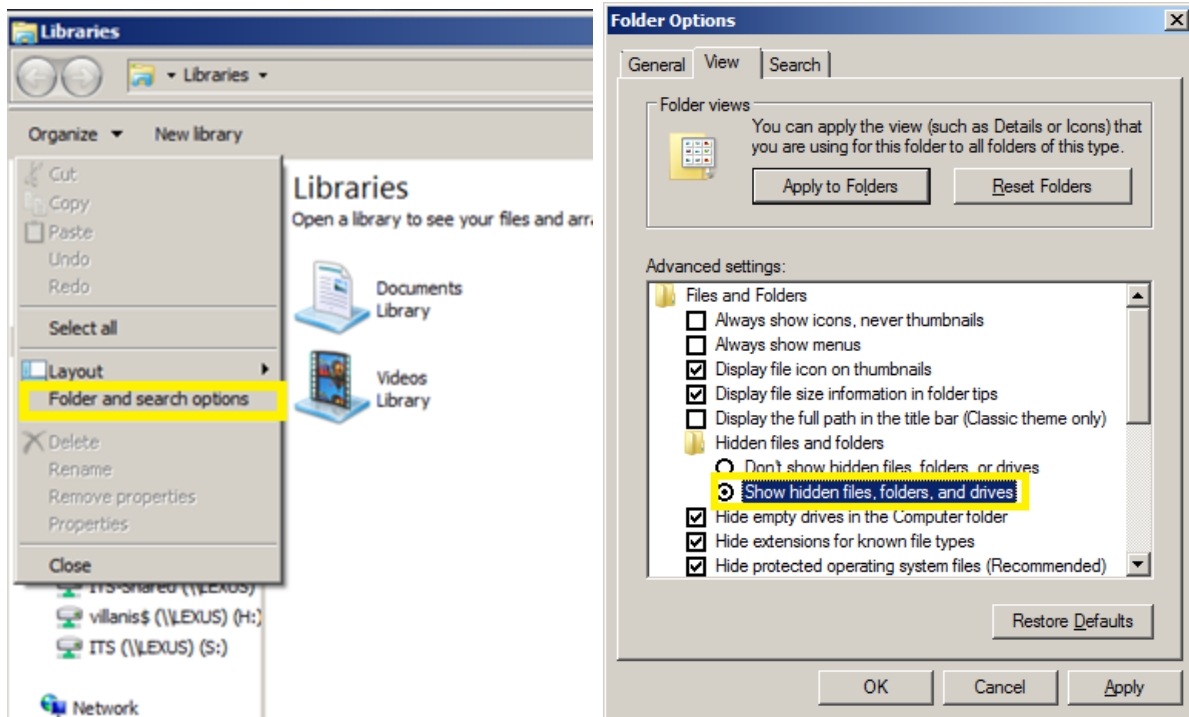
Libraries

Libraries

Organize New library

Cut
Copy
Paste
Undo
Redo

Select all

Layout
Folder and search options

Delete
Rename
Remove properties
Properties

Close

ITS-Shared (\\LEXUS)
villanis$ (\\LEXUS) (H:)
ITS (\\LEXUS) (S:)

Network

Libraries
Open a library to see your files and arra

Documents Library

Videos Library

Folder Options

General View Search

Folder views
You can apply the view (such as Details or Icons) that you are using for this folder to all folders of this type.

Apply to Folders Reset Folders

Advanced settings:
Files and Folders
Always show icons, never thumbnails
Always show menus
Display file icon on thumbnails
Display file size information in folder tips
Display the full path in the title bar (Classic theme only)
Hidden files and folders
Don't show hidden files, folders, or drives
Show hidden files, folders, and drives
Hide empty drives in the Computer folder
Hide extensions for known file types
Hide protected operating system files (Recommended)

Restore Defaults

OK Cancel Apply